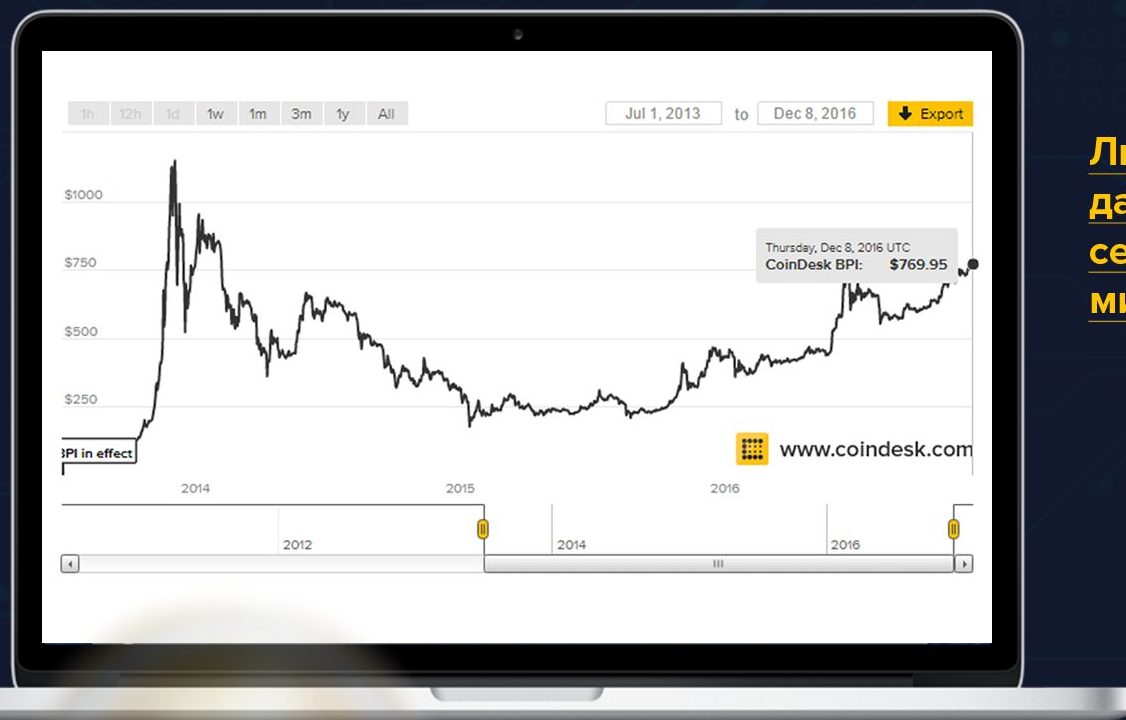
1h 12h 1d 1w 1m 3m 1y All

Jul 1, 2013 to Dec 8, 2016

Export

$1000
$750
$500
$250

Thursday, Dec 8, 2016 UTC
CoinDesk BPI: $769.95

BPI in effect

www.coindesk.com

2014
2015
2016

2012
2014
2016

Ли
да
се
ми